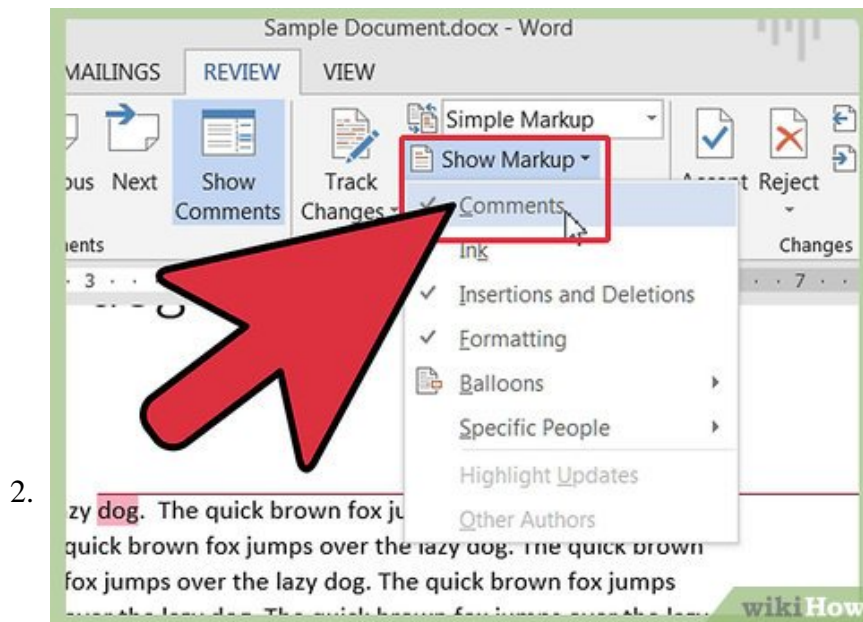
Sample Document.docx - Word

MAILINGS REVIEW VIEW

ous Next Show Comments Track Changes Simple Markup Show Markup Accept Reject

ents Changes

3 7

Comments
Ink
Insertions and Deletions
Formatting
Balloons
Specific People
Highlight Updates
Other Authors

2.

zy dog. The quick brown fox ju
quick brown fox jumps over the lazy dog. The quick brown
fox jumps over the lazy dog. The quick brown fox jumps
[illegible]

wikiHow